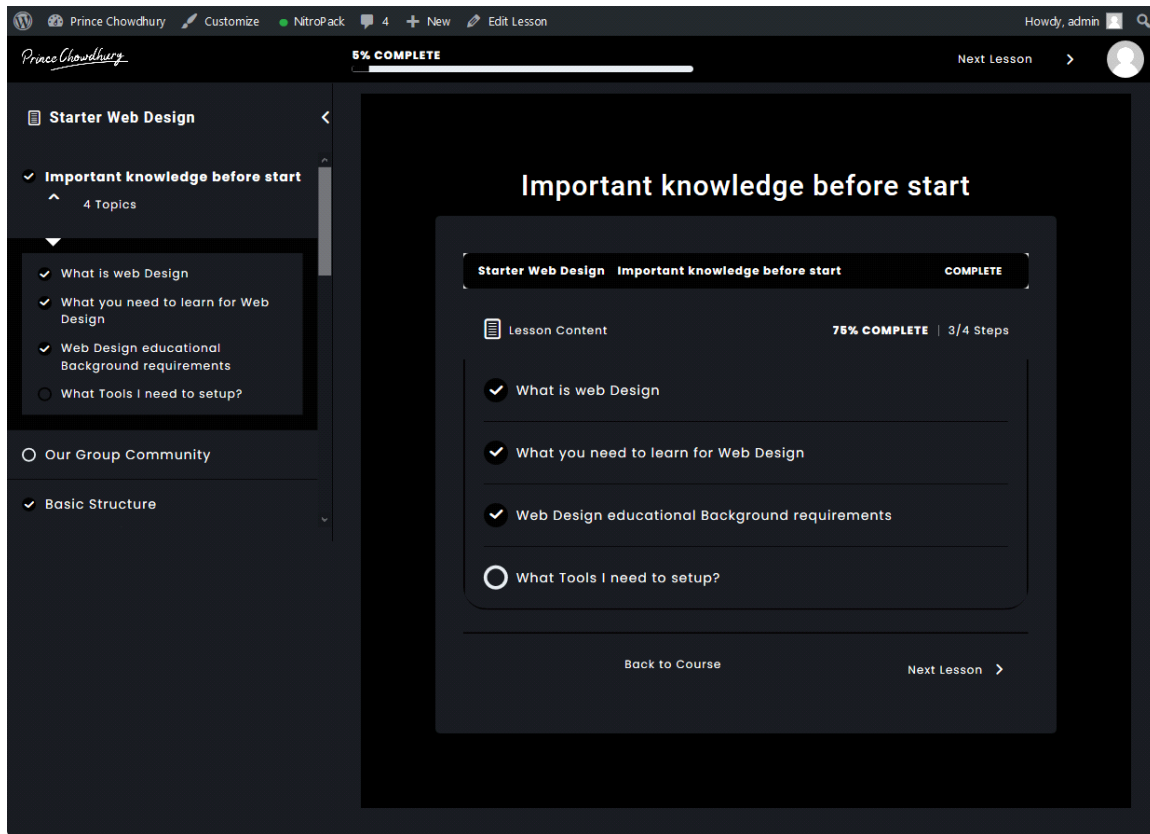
Prince Chowdhury Customize NitroPack 4 New Edit Lesson Howdy, admin

Prince Chowdhury

5% COMPLETE

Next Lesson

Starter Web Design

Important knowledge before start

4 Topics

What is web Design

What you need to learn for Web Design

Web Design educational Background requirements

What Tools I need to setup?

Our Group Community

Basic Structure

Important knowledge before start

Starter Web Design Important knowledge before start COMPLETE

Lesson Content 75% COMPLETE | 3/4 Steps

What is web Design

What you need to learn for Web Design

Web Design educational Background requirements

What Tools I need to setup?

Back to Course

Next Lesson